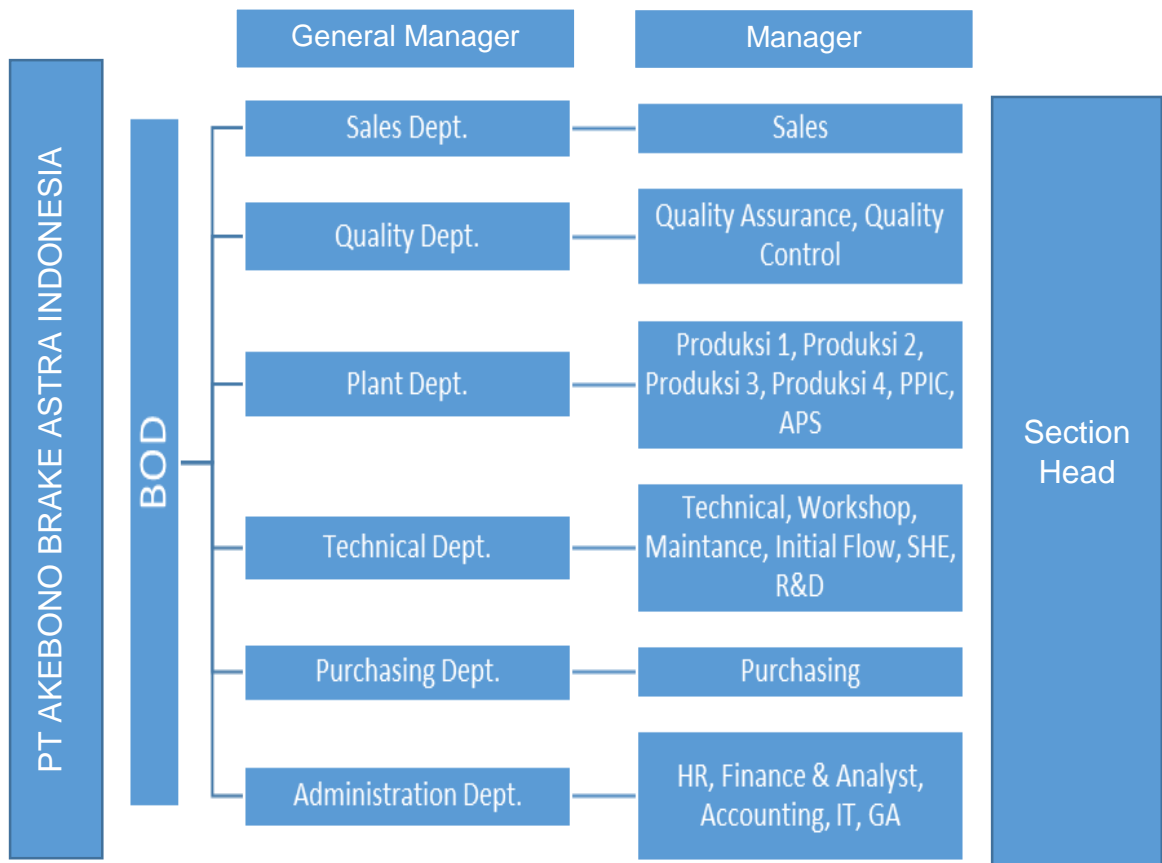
PT AKEBONO BRAKE ASTRA INDONESIA

BOD

General Manager

Manager

Sales Dept.

Sales

Quality Dept.

Quality Assurance, Quality Control

Plant Dept.

Produksi 1, Produksi 2, Produksi 3, Produksi 4, PPIC, APS

Technical Dept.

Technical, Workshop, Maintance, Initial Flow, SHE, R&D

Purchasing Dept.

Purchasing

Administration Dept.

HR, Finance & Analyst, Accounting, IT, GA

Section Head